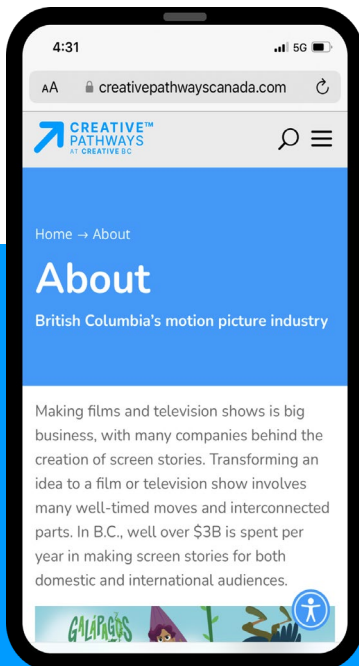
4:31

5G

AA creativepathwayscanada.com

CREATIVE™ PATHWAYS AT CREATIVE BC

Home → About

About

British Columbia's motion picture industry

Making films and television shows is big business, with many companies behind the creation of screen stories. Transforming an idea to a film or television show involves many well-timed moves and interconnected parts. In B.C., well over $3B is spent per year in making screen stories for both domestic and international audiences.

GALÁPAGOS